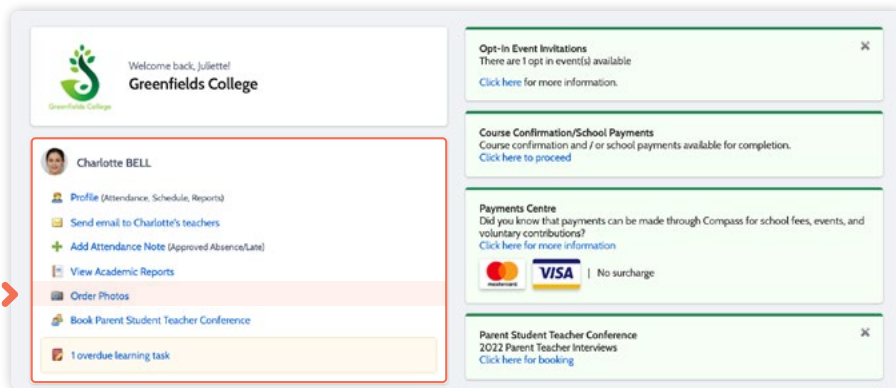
Greenfields College

Welcome back, Juliette!

Greenfields College

Charlotte BELL

Profile (Attendance, Schedule, Reports)

Send email to Charlotte's teachers

Add Attendance Note (Approved Absence/Late)

View Academic Reports

Order Photos

Book Parent Student Teacher Conference

1 overdue learning task

Opt-In Event Invitations
There are 1 opt in event(s) available
Click here for more information.

×

Course Confirmation/School Payments
Course confirmation and / or school payments available for completion.
Click here to proceed

Payments Centre
Did you know that payments can be made through Compass for school fees, events, and voluntary contributions?
Click here for more information

mastercard

VISA

| No surcharge

Parent Student Teacher Conference
2022 Parent Teacher Interviews
Click here for booking

×